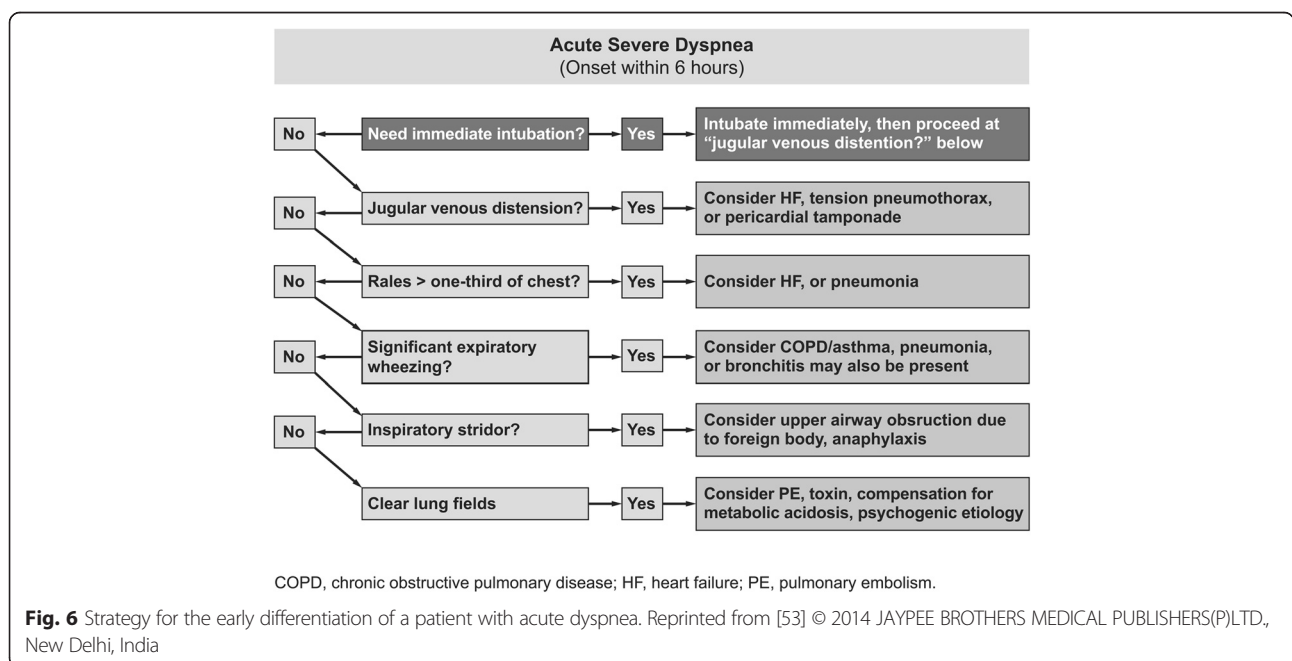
Acute Severe Dyspnea
(Onset within 6 hours)

No

Need immediate intubation?

Yes

Intubate immediately, then proceed at "jugular venous distention?" below

No

Jugular venous distension?

Yes

Consider HF, tension pneumothorax, or pericardial tamponade

No

Rales > one-third of chest?

Yes

Consider HF, or pneumonia

No

Significant expiratory wheezing?

Yes

Consider COPD/asthma, pneumonia, or bronchitis may also be present

No

Inspiratory stridor?

Yes

Consider upper airway obsruction due to foreign body, anaphylaxis

Clear lung fields

Yes

Consider PE, toxin, compensation for metabolic acidosis, psychogenic etiology

COPD, chronic obstructive pulmonary disease; HF, heart failure; PE, pulmonary embolism.

Fig. 6 Strategy for the early differentiation of a patient with acute dyspnea. Reprinted from [53] © 2014 JAYPEE BROTHERS MEDICAL PUBLISHERS(P)LTD., New Delhi, India